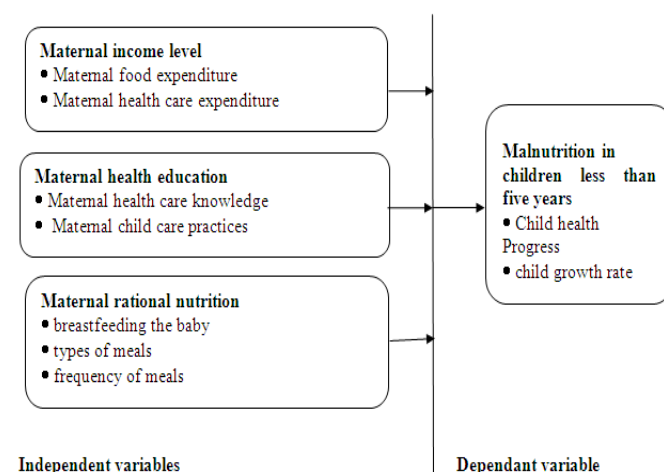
**Maternal income level**
• Maternal food expenditure
• Maternal health care expenditure

**Maternal health education**
• Maternal health care knowledge
• Maternal child care practices

**Maternal rational nutrition**
• breastfeeding the baby
• types of meals
• frequency of meals

**Malnutrition in children less than five years**
• Child health Progress
• child growth rate

Independent variables

Dependant variable